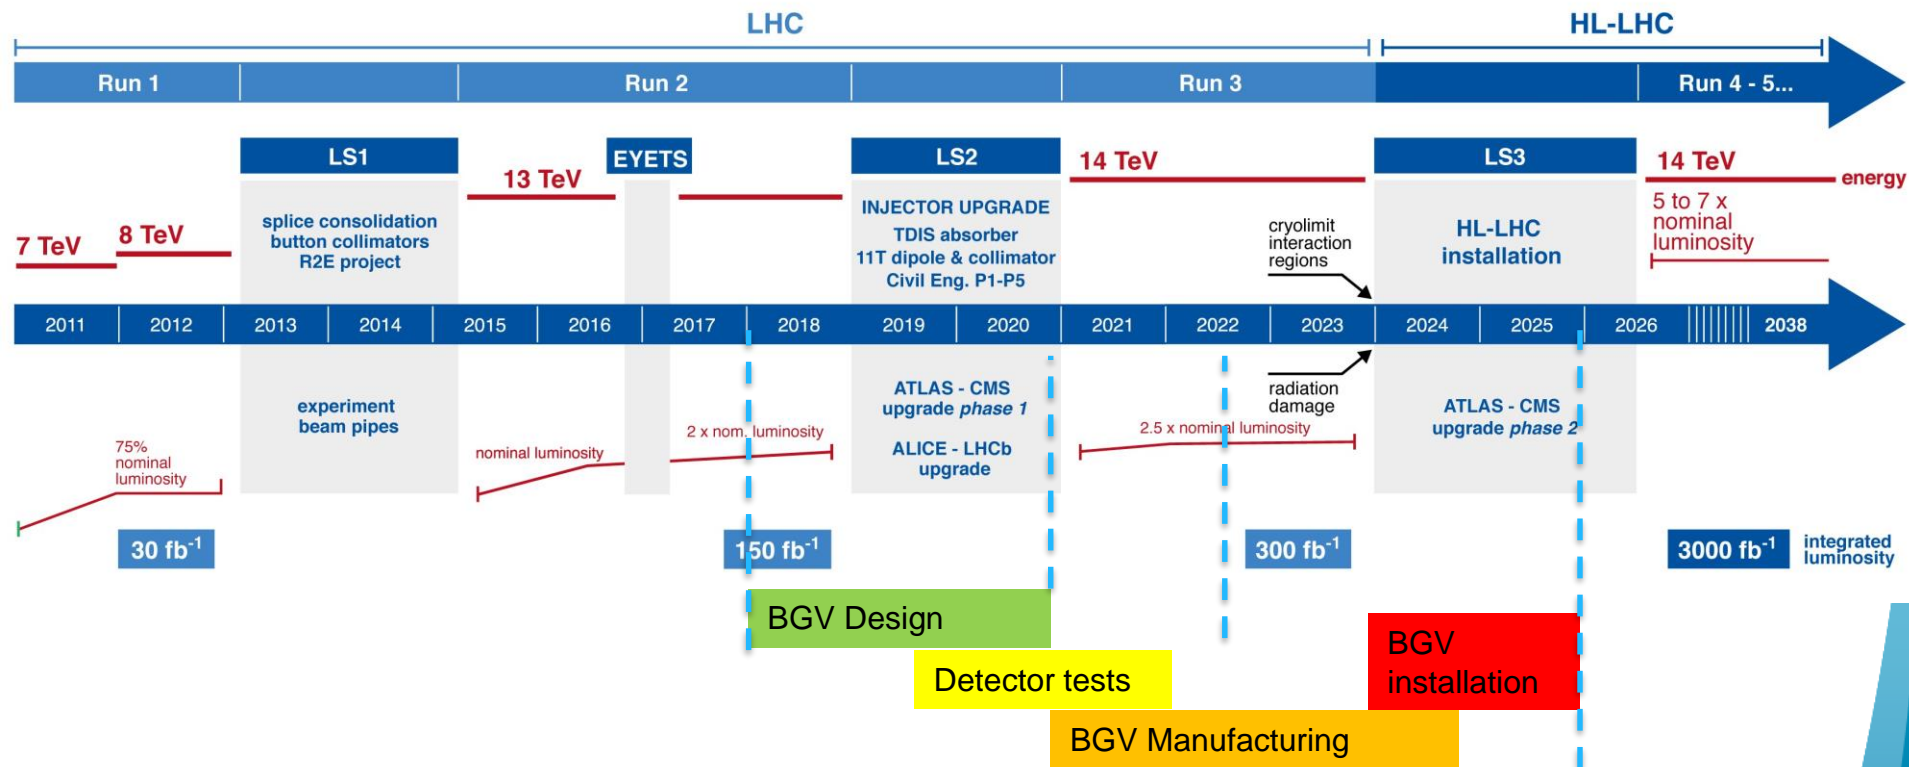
LHC

HL-LHC

Run 1

Run 2

Run 3

Run 4 - 5...

LS1

EYETS

LS2

LS3

7 TeV

8 TeV

splice consolidation
button collimators
R2E project

13 TeV

INJECTOR UPGRADE
TDIS absorber
11T dipole & collimator
Civil Eng. P1-P5

14 TeV

cryolimit
interaction
regions

HL-LHC
installation

14 TeV

energy

5 to 7 x
nominal
luminosity

2011 | 2012 | 2013 | 2014 | 2015 | 2016 | 2017 | 2018 | 2019 | 2020 | 2021 | 2022 | 2023 | 2024 | 2025 | 2026 | 2038

experiment
beam pipes

75%
nominal
luminosity

nominal luminosity

2 x nom. luminosity

ATLAS - CMS
upgrade phase 1

ALICE - LHCb
upgrade

radiation
damage

2.5 x nominal luminosity

ATLAS - CMS
upgrade phase 2

30 fb$^{-1}$

150 fb$^{-1}$

300 fb$^{-1}$

3000 fb$^{-1}$

integrated
luminosity

BGV Design

Detector tests

BGV Manufacturing

BGV
installation